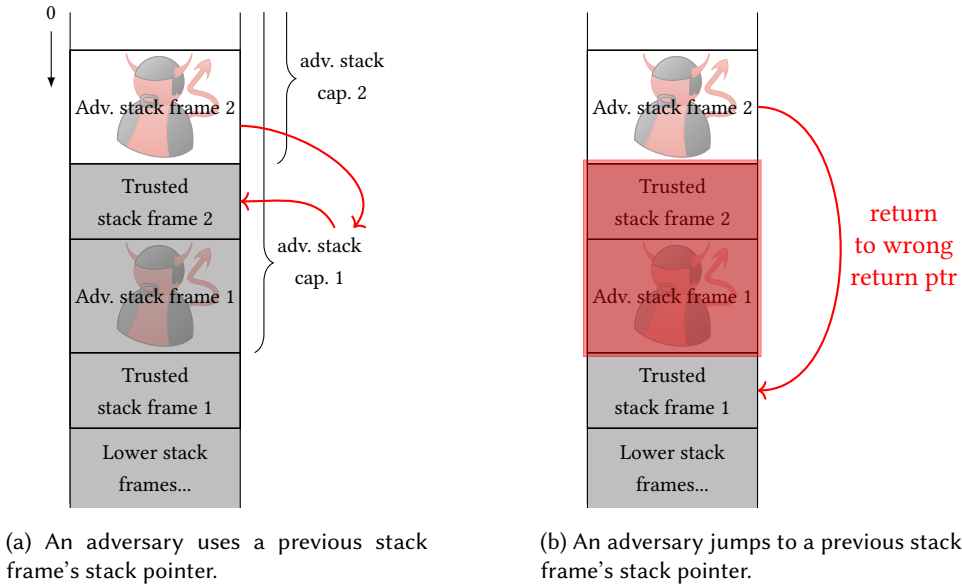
0

Adv. stack frame 2

adv. stack cap. 2

Trusted stack frame 2

adv. stack cap. 1

Adv. stack frame 1

Trusted stack frame 1

Lower stack frames...

(a) An adversary uses a previous stack frame's stack pointer.

Adv. stack frame 2

Trusted stack frame 2

return to wrong return ptr

Adv. stack frame 1

Trusted stack frame 1

Lower stack frames...

(b) An adversary jumps to a previous stack frame's stack pointer.